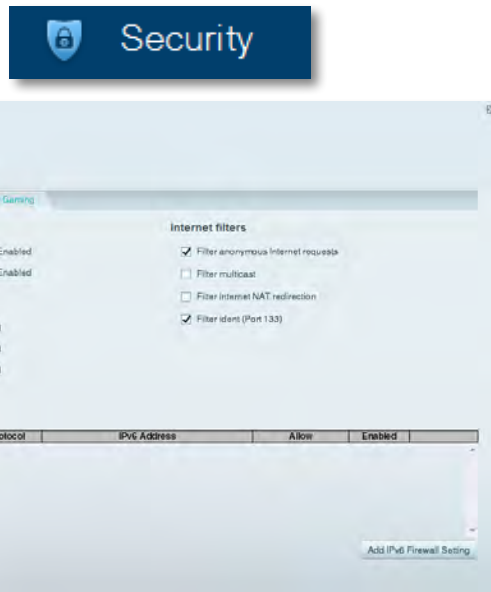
Security

Gaming

Internet filters

Enabled

Enabled

Filter anonymous Internet requests

Filter multicast

Filter Internet NAT redirection

Filter ident (Port 133)

| otocol | IPv6 Address | Allow | Enabled |
|---|---|---|---|

Add IPv6 Firewall Setting